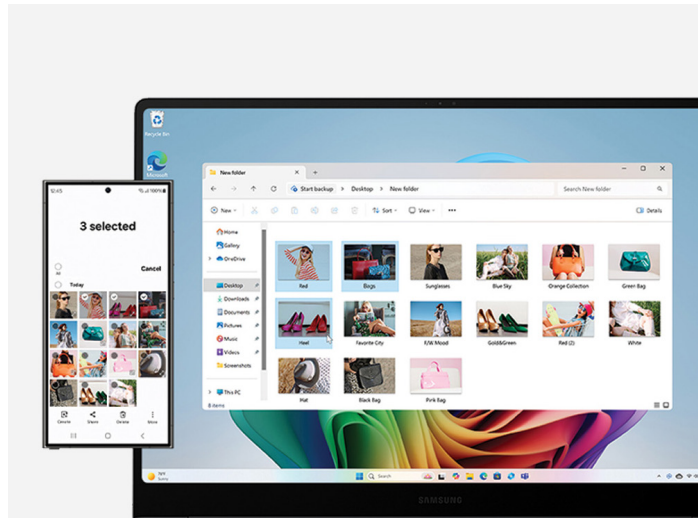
Recycle Bin

Microsoft Edge

New folder

Start backup > Desktop > New folder

Search New folder

New

Sort

View

Details

Home

Gallery

OneDrive

Desktop

Downloads

Documents

Pictures

Music

Videos

Screenshots

This PC

8 items

Red

Bags

Sunglasses

Blue Sky

Orange Collection

Green Bag

Heel

Favorite City

F/W Mood

Gold&Green

Red (2)

White

Hat

Black Bag

Pink Bag

12:45

3 selected

All

Cancel

Today

Create

Share

Delete

More

Search

SAMSUNG